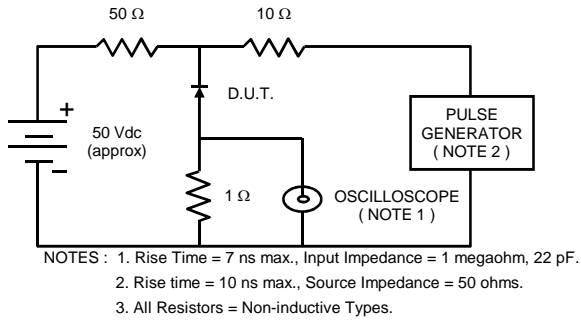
50 Ω

10 Ω

+

−

50 Vdc
(approx)

D.U.T.

1 Ω

PULSE
GENERATOR
( NOTE 2 )

OSCILLOSCOPE
( NOTE 1 )

NOTES : 1. Rise Time = 7 ns max., Input Impedance = 1 megaohm, 22 pF.

2. Rise time = 10 ns max., Source Impedance = 50 ohms.

3. All Resistors = Non-inductive Types.